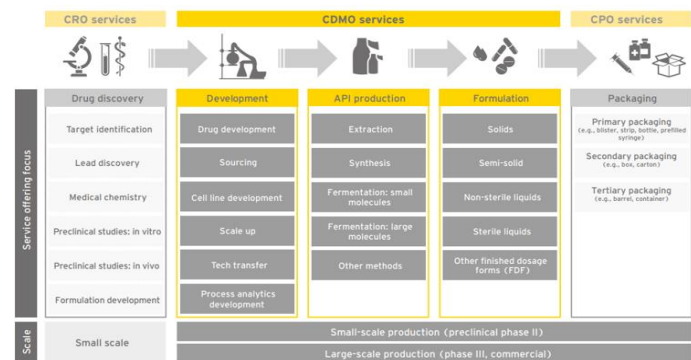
CRO services

CDMO services

CPO services

Service offering focus

Drug discovery

Target identification

Lead discovery

Medical chemistry

Preclinical studies: in vitro

Preclinical studies: in vivo

Formulation development

Development

Drug development

Sourcing

Cell line development

Scale up

Tech transfer

Process analytics development

API production

Extraction

Synthesis

Fermentation: small molecules

Fermentation: large molecules

Other methods

Formulation

Solids

Semi-solid

Non-sterile liquids

Sterile liquids

Other finished dosage forms (FDF)

Packaging

Primary packaging (e.g., blister, strip, bottle, prefilled syringe)

Secondary packaging (e.g., box, carton)

Tertiary packaging (e.g., barrel, container)

Scale

Small scale

Small-scale production (preclinical phase II)

Large-scale production (phase III, commercial)